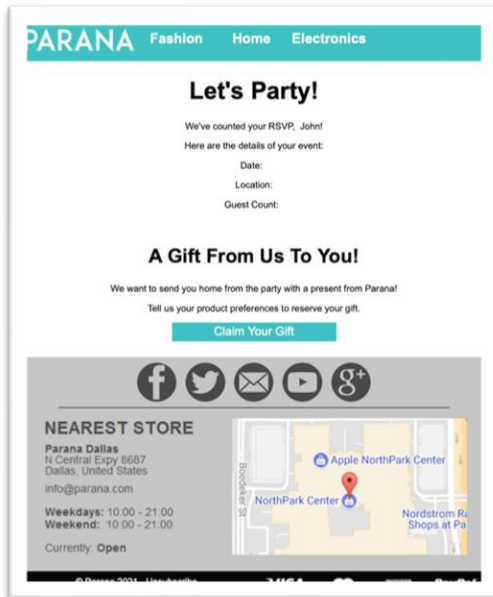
PARANA Fashion Home Electronics

Let's Party!

We've counted your RSVP, John!

Here are the details of your event:

Date:

Location:

Guest Count:

A Gift From Us To You!

We want to send you home from the party with a present from Parana!

Tell us your product preferences to reserve your gift.

Claim Your Gift

NEAREST STORE

Parana Dallas
N Central Expy 8687
Dallas, United States

info@parana.com

Weekdays: 10:00 - 21:00
Weekend: 10:00 - 21:00

Currently: Open

Apple NorthPark Center

NorthPark Center

Nordstrom R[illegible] Shops at Pa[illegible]

Boedeker St

© Parana 2021 Unsubscribe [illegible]